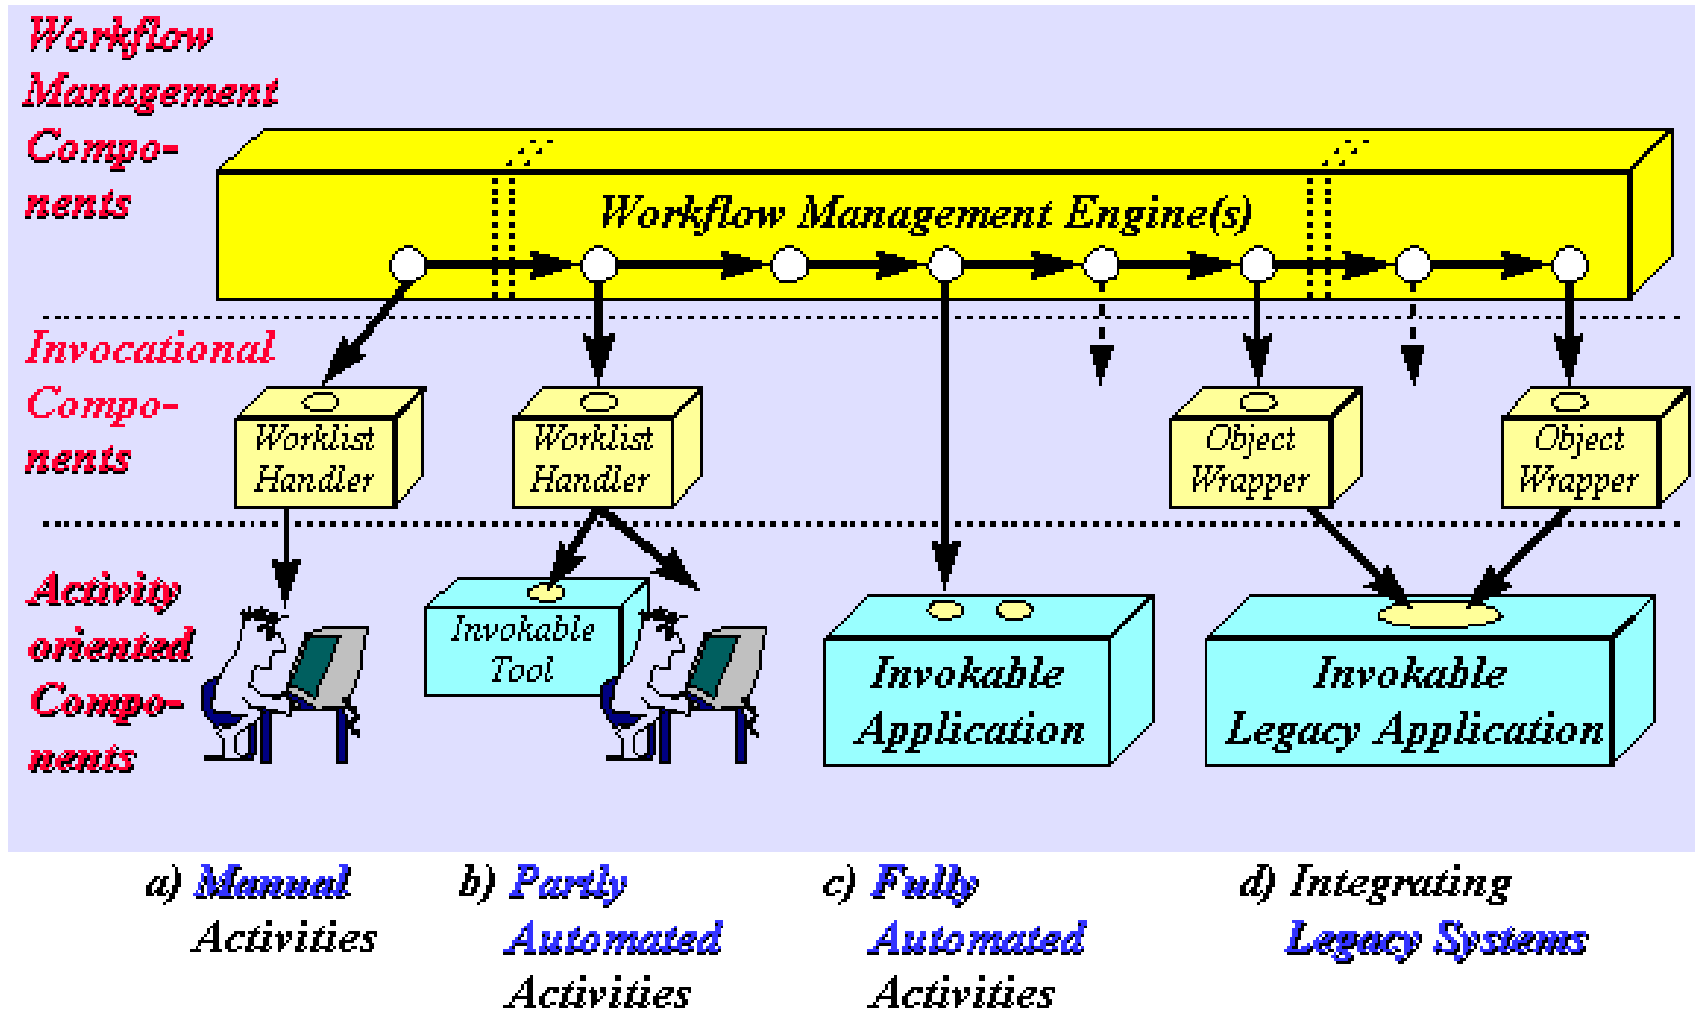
Workflow Management Components

Workflow Management Engine(s)

Invocational Components

Worklist Handler

Worklist Handler

Object Wrapper

Object Wrapper

Activity oriented Components

Invokable Tool

Invokable Application

Invokable Legacy Application

a) Manual Activities

b) Partly Automated Activities

c) Fully Automated Activities

d) Integrating Legacy Systems